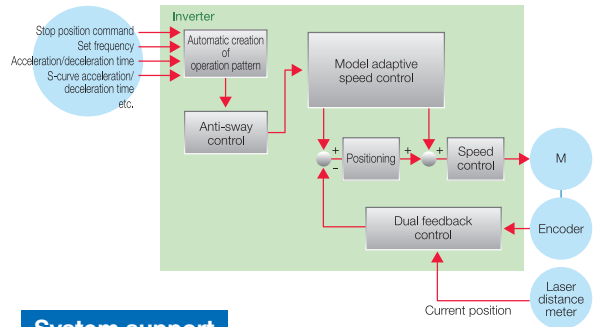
Stop position command
Set frequency
Acceleration/deceleration time
S-curve acceleration/ deceleration time
etc.

Inverter

Automatic creation of operation pattern

Model adaptive speed control

Anti-sway control

+
−
Positioning
+
+
Speed control

M

Dual feedback control

Encoder

Laser distance meter

Current position

System support